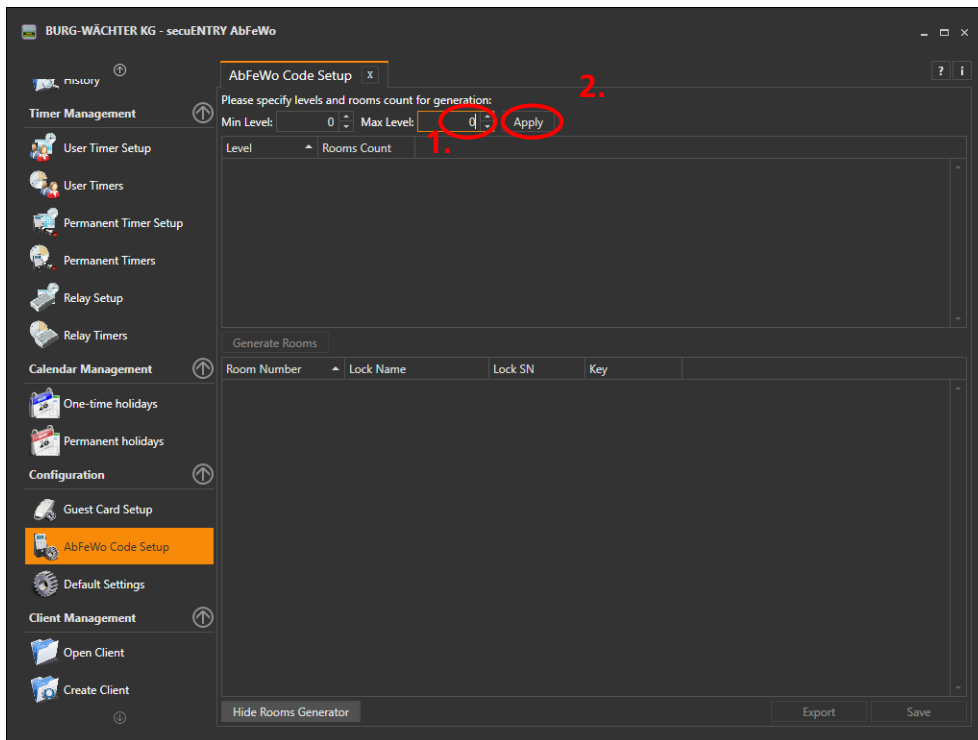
BURG-WÄCHTER KG - secuENTRY AbFeWo

History

Timer Management

User Timer Setup

User Timers

Permanent Timer Setup

Permanent Timers

Relay Setup

Relay Timers

Calendar Management

One-time holidays

Permanent holidays

Configuration

Guest Card Setup

AbFeWo Code Setup

Default Settings

Client Management

Open Client

Create Client

AbFeWo Code Setup x

? i

2.

Please specify levels and rooms count for generation:

Min Level: 0 Max Level: 0 Apply

1.

| Level | Rooms Count |
|---|---|

Generate Rooms

| Room Number | Lock Name | Lock SN | Key |
|---|---|---|---|

Hide Rooms Generator

Export Save